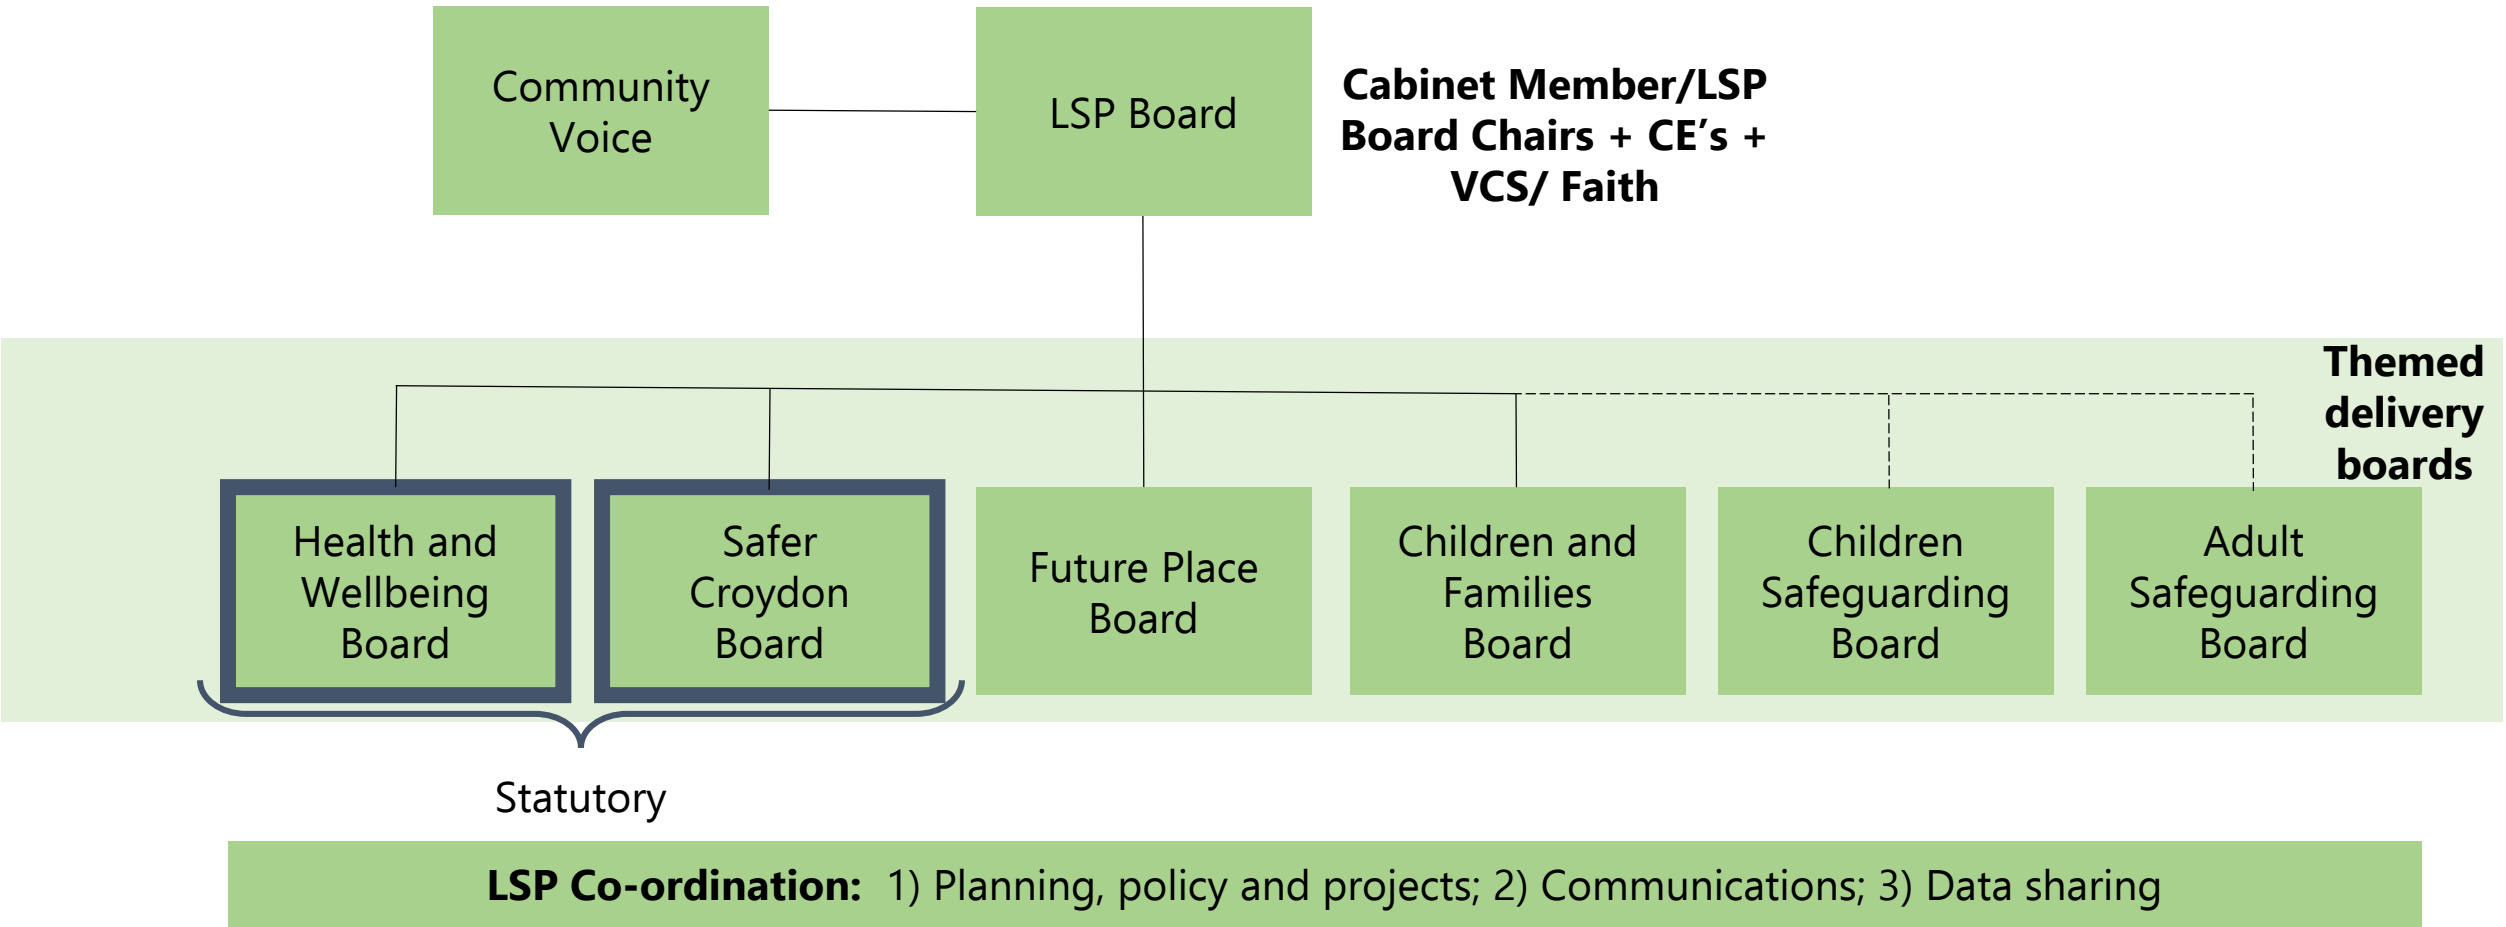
Community Voice

LSP Board

Cabinet Member/LSP Board Chairs + CE's + VCS/ Faith

Themed delivery boards

Health and Wellbeing Board

Safer Croydon Board

Future Place Board

Children and Families Board

Children Safeguarding Board

Adult Safeguarding Board

Statutory

LSP Co-ordination: 1) Planning, policy and projects; 2) Communications; 3) Data sharing